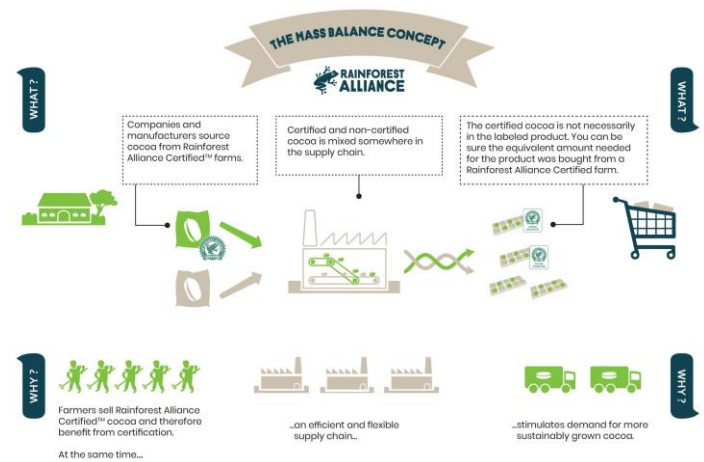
THE MASS BALANCE CONCEPT

RAINFOREST ALLIANCE

WHAT ?

Companies and manufacturers source cocoa from Rainforest Alliance Certified™ farms.

Certified and non-certified cocoa is mixed somewhere in the supply chain.

The certified cocoa is not necessarily in the labeled product. You can be sure the equivalent amount needed for the product was bought from a Rainforest Alliance Certified farm.

WHAT ?

WHY ?

Farmers sell Rainforest Alliance Certified™ cocoa and therefore benefit from certification.

At the same time...

...an efficient and flexible supply chain...

...stimulates demand for more sustainably grown cocoa.

WHY ?